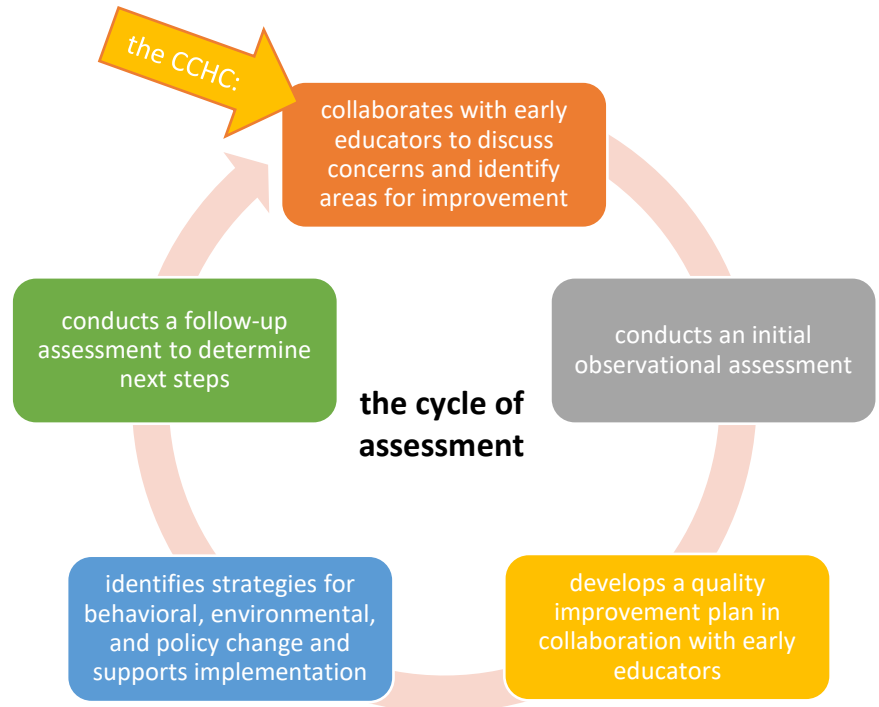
the CCHC:

collaborates with early educators to discuss concerns and identify areas for improvement

conducts an initial observational assessment

develops a quality improvement plan in collaboration with early educators

identifies strategies for behavioral, environmental, and policy change and supports implementation

conducts a follow-up assessment to determine next steps

the cycle of assessment